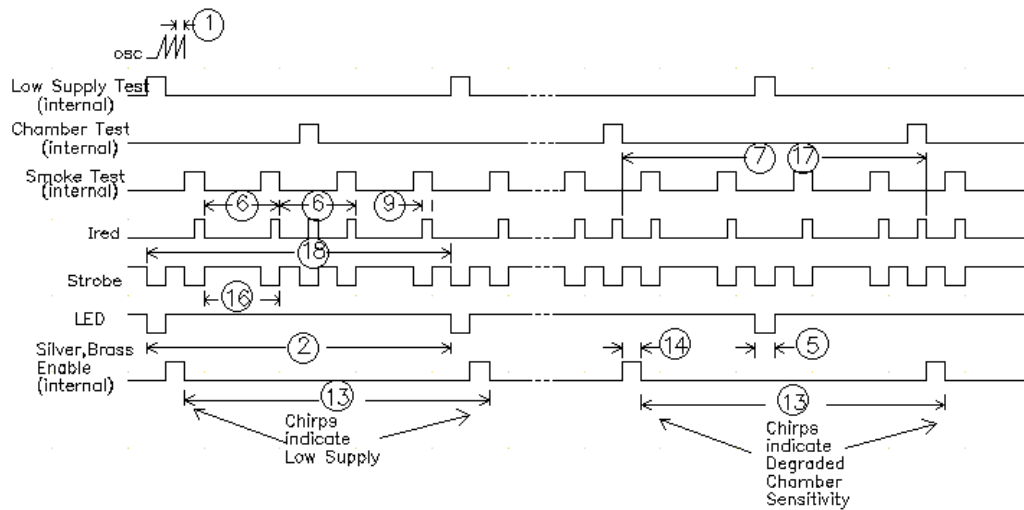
1
osc
Low Supply Test (internal)
Chamber Test (internal)
7
17
Smoke Test (internal)
6
6
9
Ired
18
Strobe
16
LED
Silver,Brass Enable (internal)
2
14
5
13
13
Chirps indicate Low Supply
Chirps indicate Degraded Chamber Sensitivity